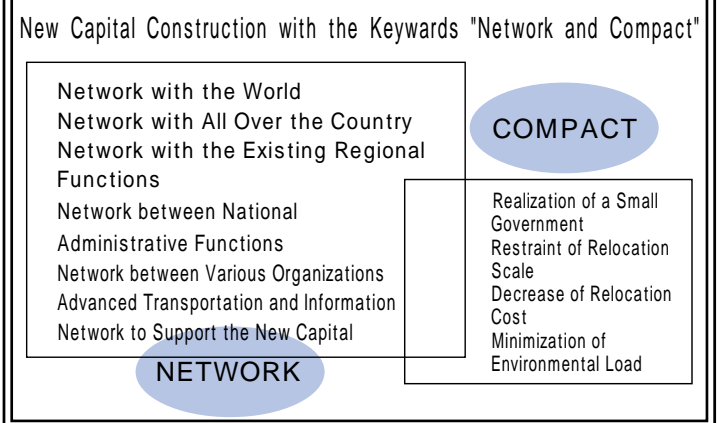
New Capital Construction with the Keywards "Network and Compact"

Network with the World
Network with All Over the Country
Network with the Existing Regional Functions
Network between National Administrative Functions
Network between Various Organizations
Advanced Transportation and Information
Network to Support the New Capital

NETWORK

COMPACT

Realization of a Small Government
Restraint of Relocation Scale
Decrease of Relocation Cost
Minimization of Environmental Load